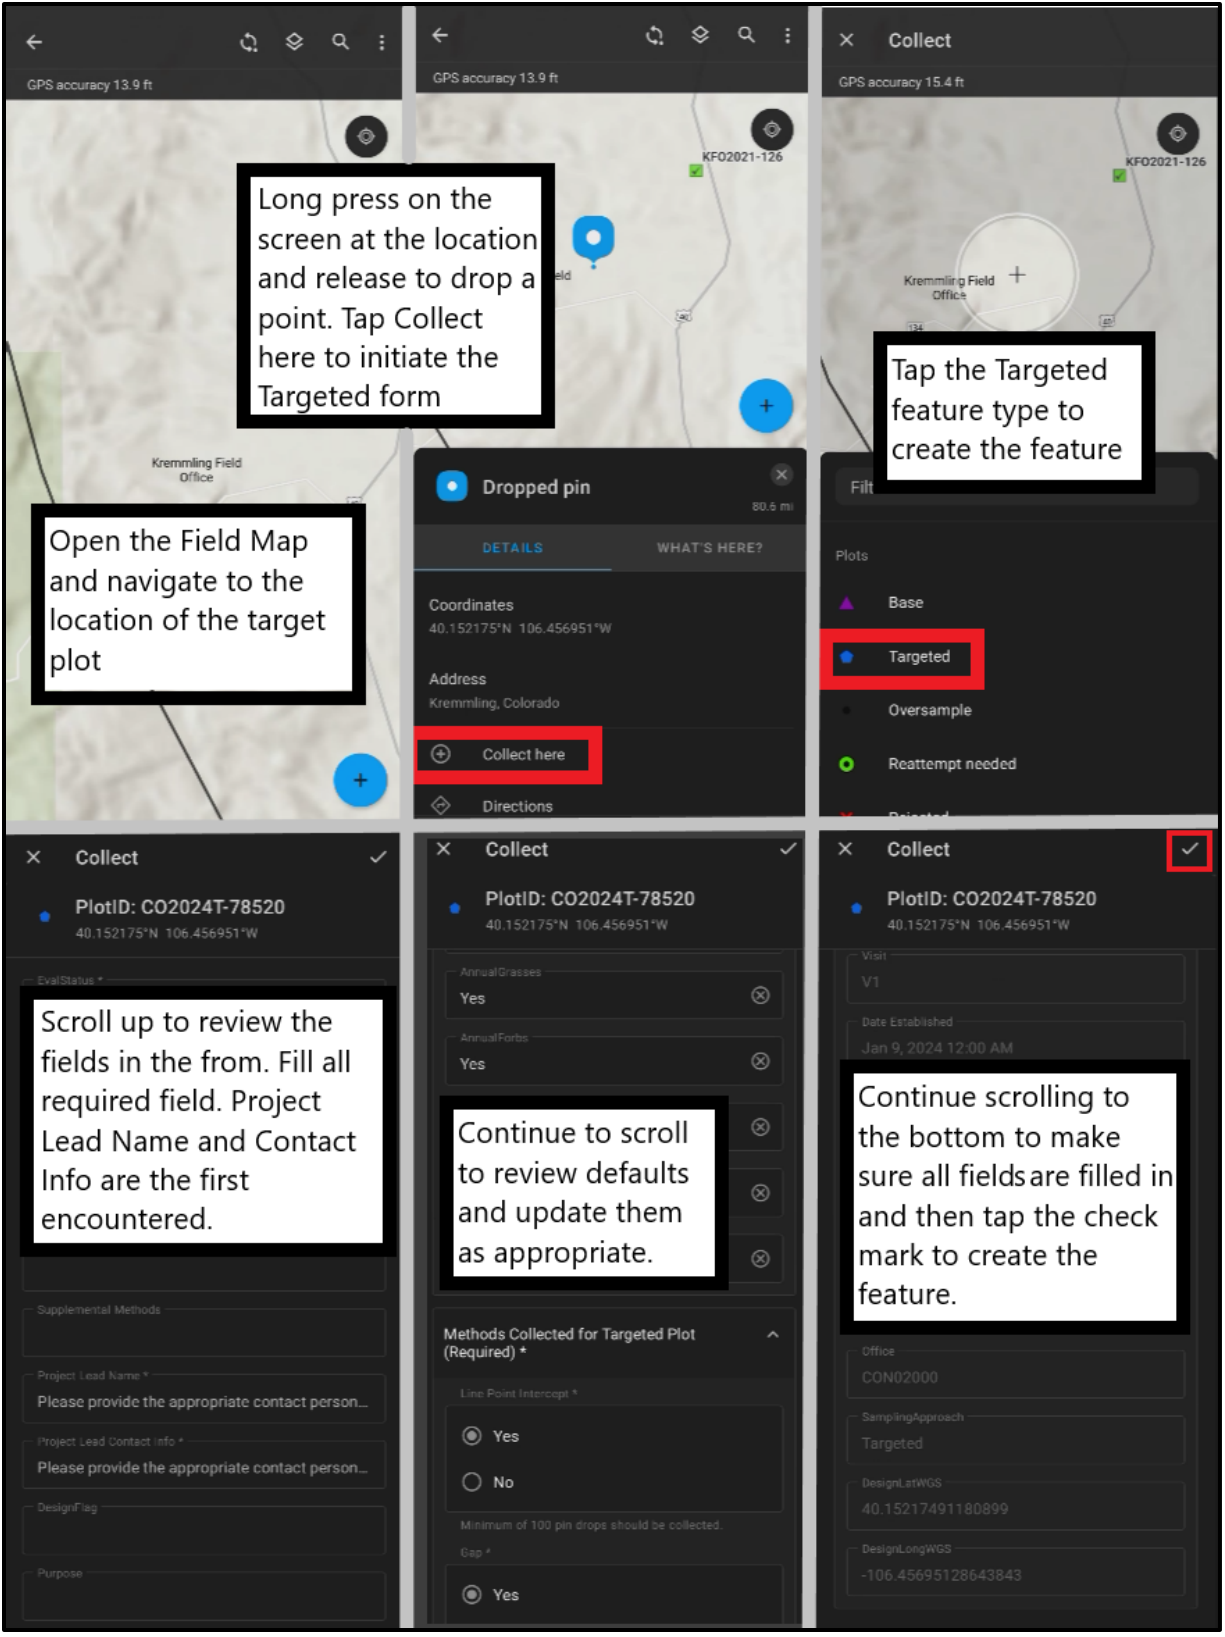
GPS accuracy 13.9 ft

Kremmling Field Office

Long press on the screen at the location and release to drop a point. Tap Collect here to initiate the Targeted form

Open the Field Map and navigate to the location of the target plot

GPS accuracy 13.9 ft

KFO2021-126

Dropped pin

80.6 mi

DETAILS

WHAT'S HERE?

Coordinates

40.152175°N 106.456951°W

Address

Kremmling, Colorado

Collect here

Directions

Collect

GPS accuracy 15.4 ft

KFO2021-126

Kremmling Field Office

Tap the Targeted feature type to create the feature

Filt

Plots

Base

Targeted

Oversample

Reattempt needed

Collect

PlotID: CO2024T-78520

40.152175°N 106.456951°W

EvalStatus *

Scroll up to review the fields in the from. Fill all required field. Project Lead Name and Contact Info are the first encountered.

Supplemental Methods

Project Lead Name *

Please provide the appropriate contact person...

Project Lead Contact Info *

Please provide the appropriate contact person...

DesignFlag

Purpose

Collect

PlotID: CO2024T-78520

40.152175°N 106.456951°W

AnnualGrasses

Yes

AnnualForbs

Yes

Continue to scroll to review defaults and update them as appropriate.

Methods Collected for Targeted Plot (Required) *

Line Point Intercept *

Yes

No

Minimum of 100 pin drops should be collected.

Gap *

Yes

Collect

PlotID: CO2024T-78520

40.152175°N 106.456951°W

Visit

V1

Date Established

Jan 9, 2024 12:00 AM

Continue scrolling to the bottom to make sure all fields are filled in and then tap the check mark to create the feature.

Office

CON02000

SamplingApproach

Targeted

DesignLatWGS

40.15217491180899

DesignLongWGS

-106.45695128643843